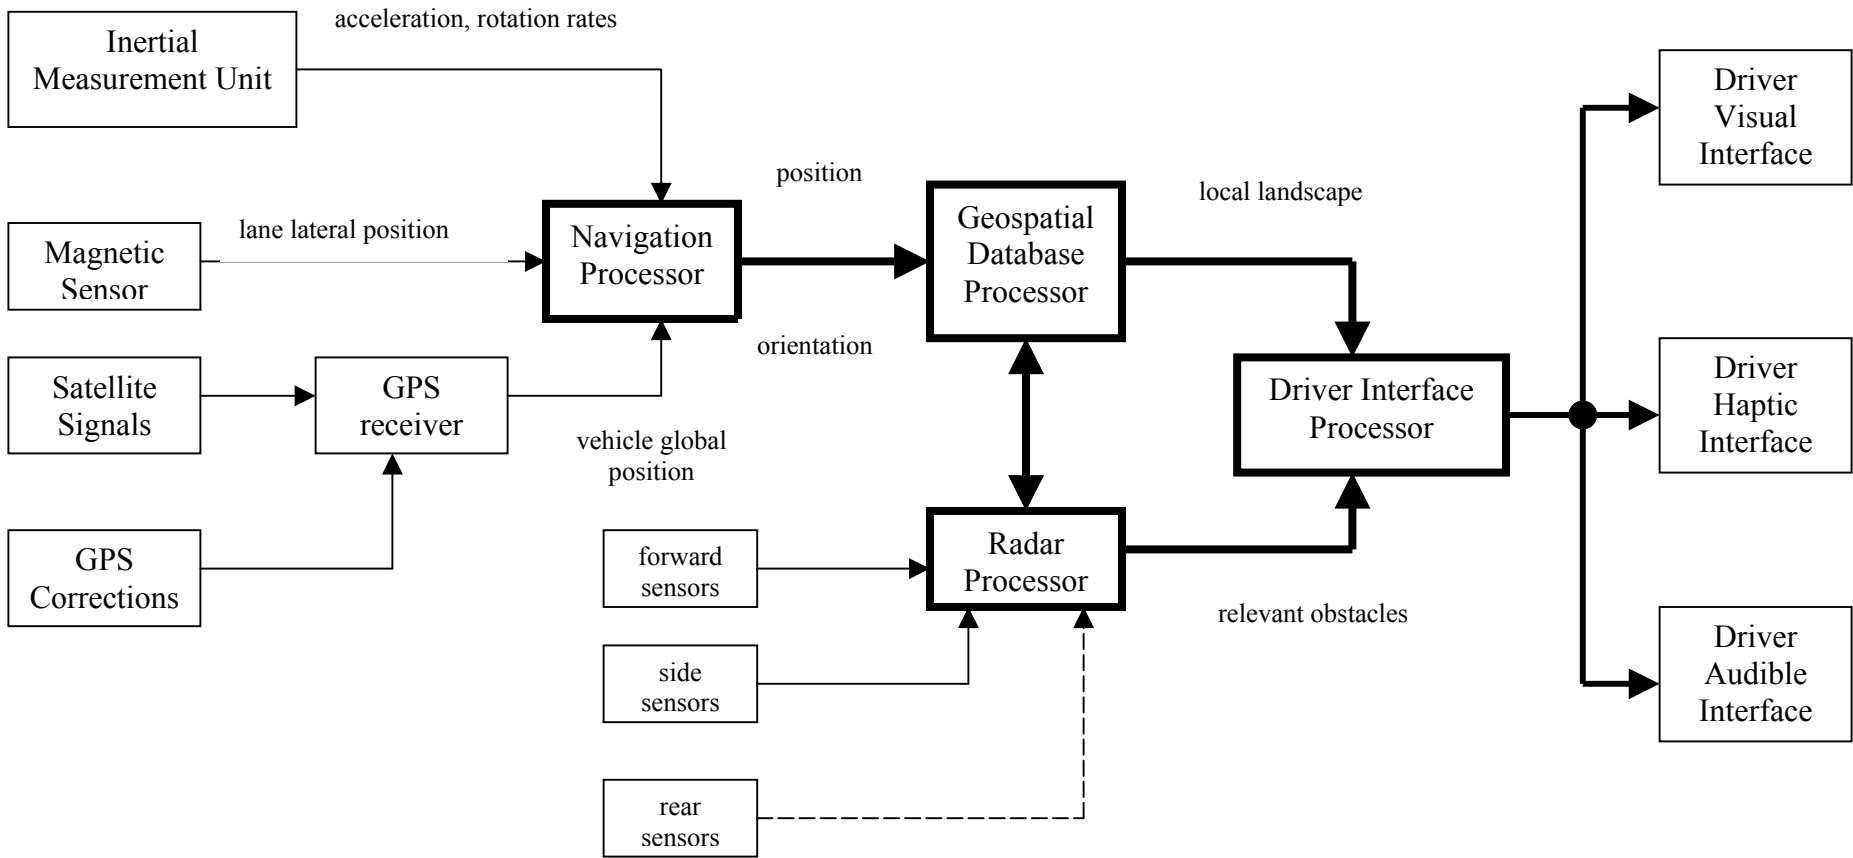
Inertial Measurement Unit

acceleration, rotation rates

Magnetic Sensor

lane lateral position

Navigation Processor

position

orientation

Geospatial Database Processor

local landscape

Satellite Signals

GPS receiver

vehicle global position

GPS Corrections

Driver Interface Processor

Driver Visual Interface

Driver Haptic Interface

Driver Audible Interface

forward sensors

Radar Processor

relevant obstacles

side sensors

rear sensors